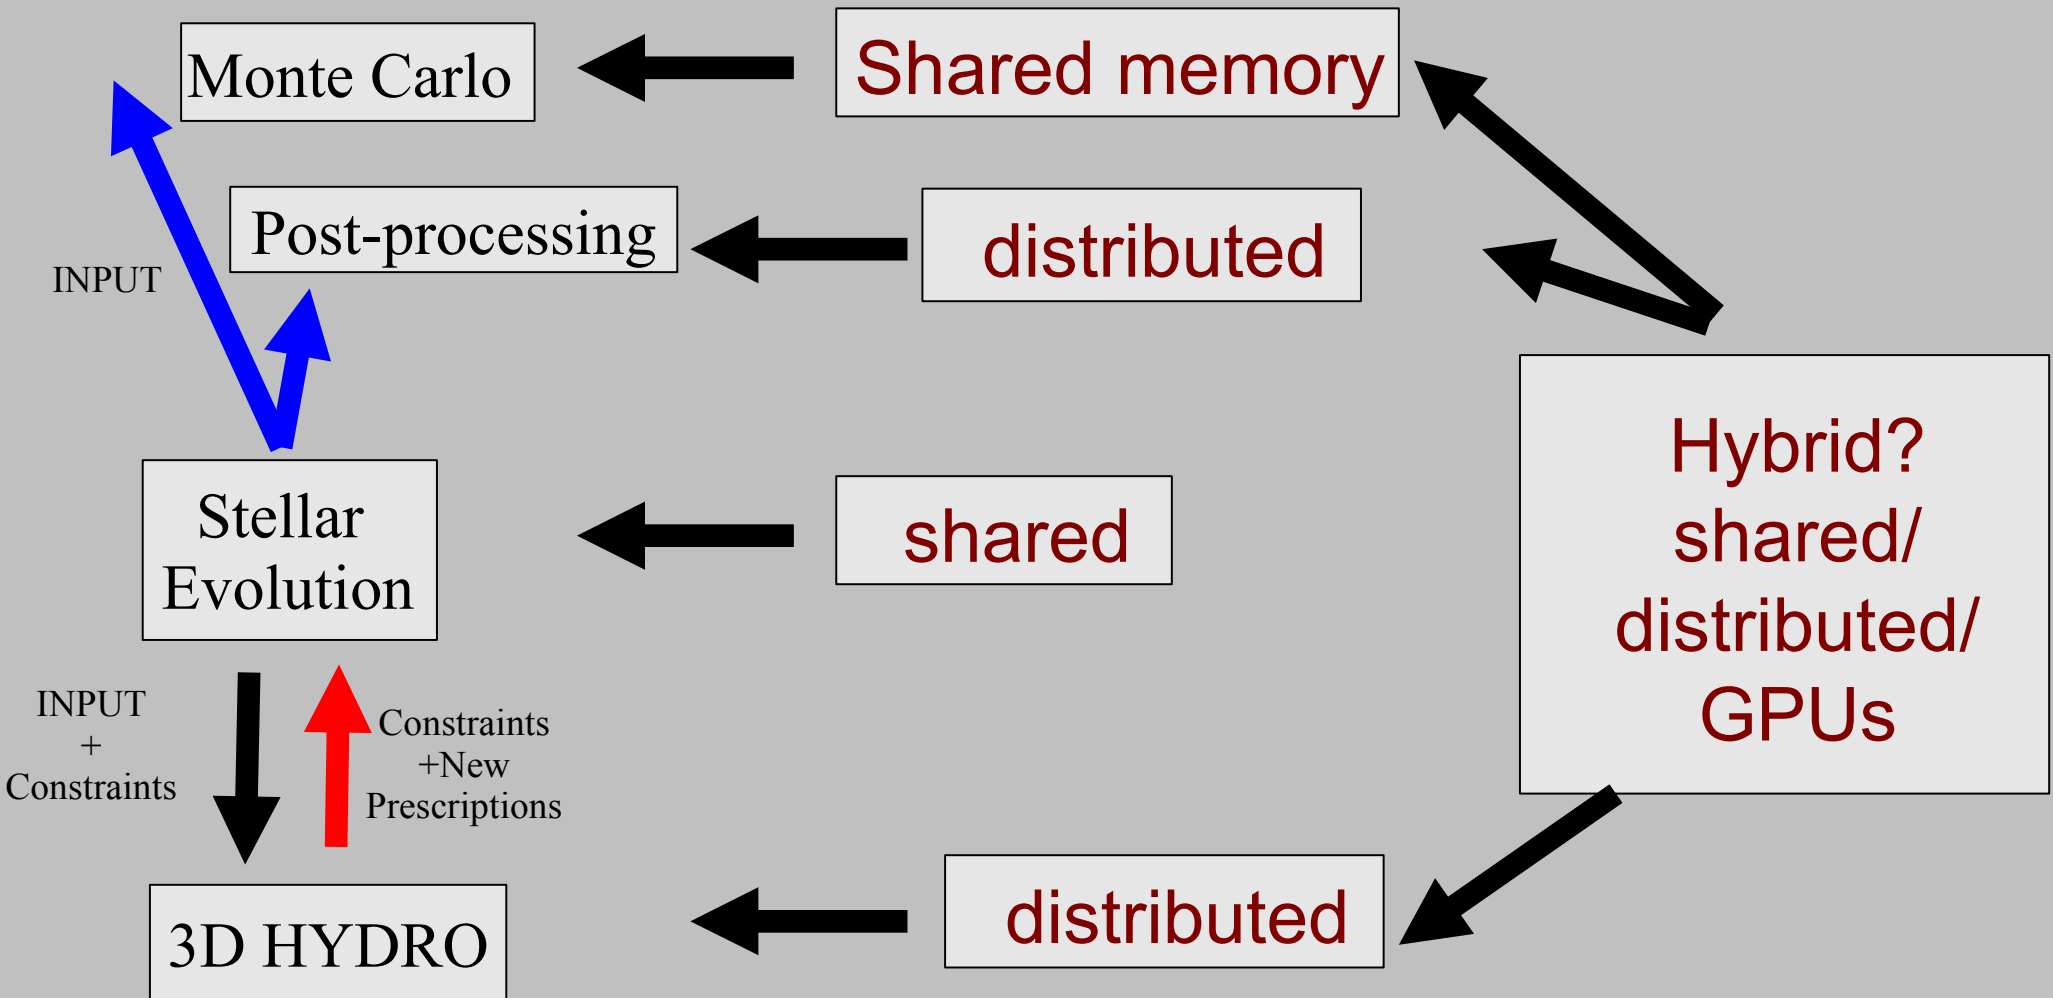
Monte Carlo

Shared memory

Post-processing

distributed

INPUT

Hybrid?
shared/
distributed/
GPUs

Stellar
Evolution

shared

INPUT
+
Constraints

Constraints
+New
Prescriptions

3D HYDRO

distributed